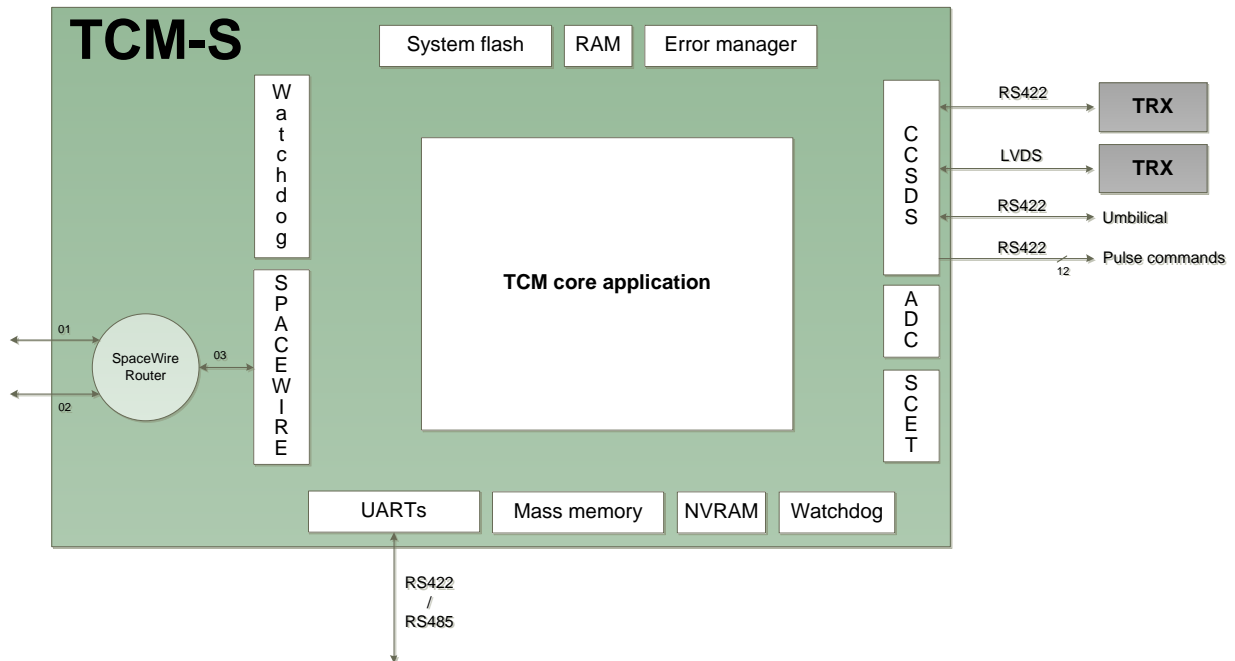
TCM-S

System flash

RAM

Error manager

Watchdog

SPACEWIRE

TCM core application

CCSDS

ADC

SCET

RS422

TRX

LVDS

TRX

RS422

Umbilical

RS422

12

Pulse commands

01

02

SpaceWire Router

03

UARTs

Mass memory

NVRAM

Watchdog

RS422 / RS485